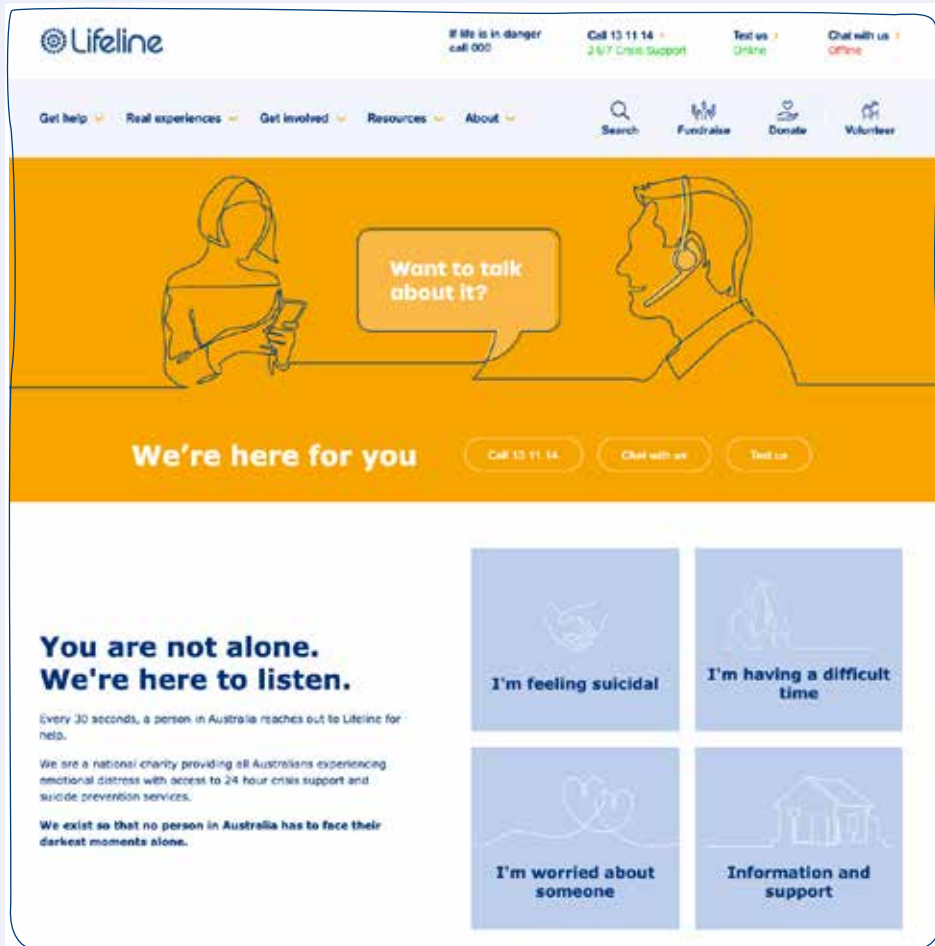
Lifeline

If life is in danger call 000

Call 13 11 14 › 24/7 Crisis Support

Text us › Online

Chat with us › Offline

Get help ⌄ Real experiences ⌄ Get involved ⌄ Resources ⌄ About ⌄

Search Fundraise Donate Volunteer

Want to talk about it?

We're here for you

Call 13 11 14 Chat with us Text us

You are not alone. We're here to listen.

Every 30 seconds, a person in Australia reaches out to Lifeline for help.

We are a national charity providing all Australians experiencing emotional distress with access to 24 hour crisis support and suicide prevention services.

We exist so that no person in Australia has to face their darkest moments alone.

I'm feeling suicidal

I'm having a difficult time

I'm worried about someone

Information and support